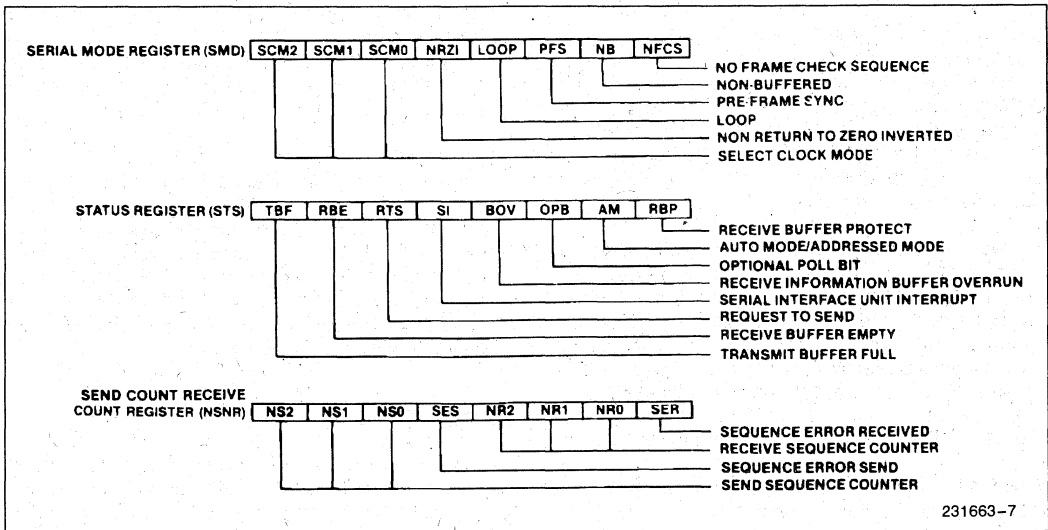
SERIAL MODE REGISTER (SMD)

| SCM2 | SCM1 | SCM0 | NRZI | LOOP | PFS | NB | NFCS |
|---|---|---|---|---|---|---|---|

NO FRAME CHECK SEQUENCE
NON-BUFFERED
PRE-FRAME SYNC
LOOP
NON RETURN TO ZERO INVERTED
SELECT CLOCK MODE

STATUS REGISTER (STS)

| TBF | RBE | RTS | SI | BOV | OPB | AM | RBP |
|---|---|---|---|---|---|---|---|

RECEIVE BUFFER PROTECT
AUTO MODE/ADDRESSED MODE
OPTIONAL POLL BIT
RECEIVE INFORMATION BUFFER OVERRUN
SERIAL INTERFACE UNIT INTERRUPT
REQUEST TO SEND
RECEIVE BUFFER EMPTY
TRANSMIT BUFFER FULL

SEND COUNT RECEIVE COUNT REGISTER (NSNR)

| NS2 | NS1 | NS0 | SES | NR2 | NR1 | NR0 | SER |
|---|---|---|---|---|---|---|---|

SEQUENCE ERROR RECEIVED
RECEIVE SEQUENCE COUNTER
SEQUENCE ERROR SEND
SEND SEQUENCE COUNTER

231663–7